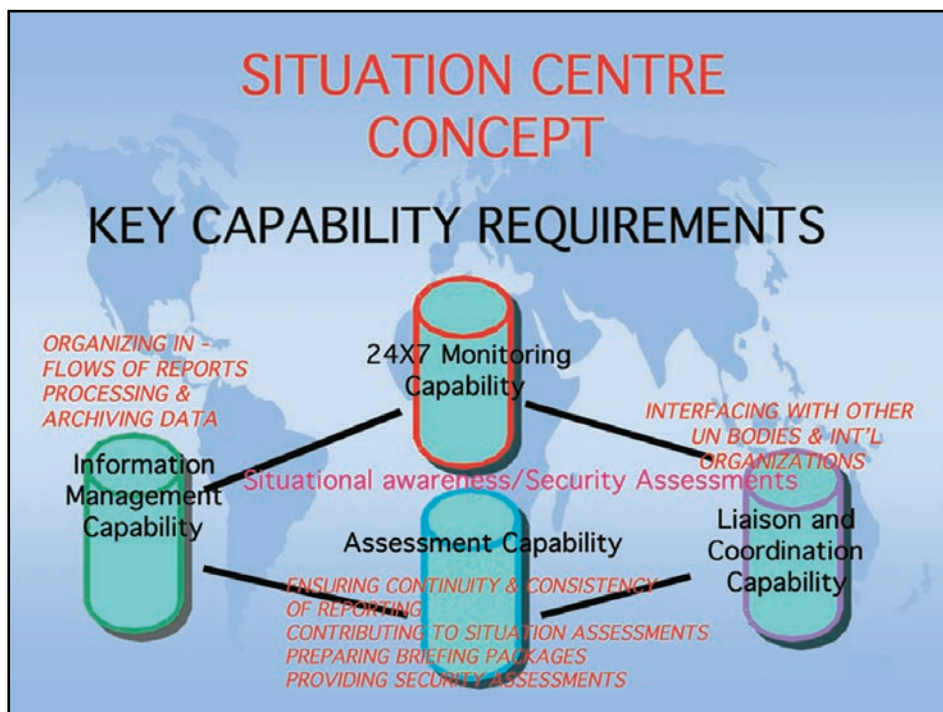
SITUATION CENTRE CONCEPT

KEY CAPABILITY REQUIREMENTS

ORGANIZING IN - FLOWS OF REPORTS PROCESSING & ARCHIVING DATA

24X7 Monitoring Capability

INTERFACING WITH OTHER UN BODIES & INT'L ORGANIZATIONS

Information Management Capability

Situational awareness/Security Assessments

Liaison and Coordination Capability

Assessment Capability

ENSURING CONTINUITY & CONSISTENCY OF REPORTING
CONTRIBUTING TO SITUATION ASSESSMENTS
PREPARING BRIEFING PACKAGES
PROVIDING SECURITY ASSESSMENTS